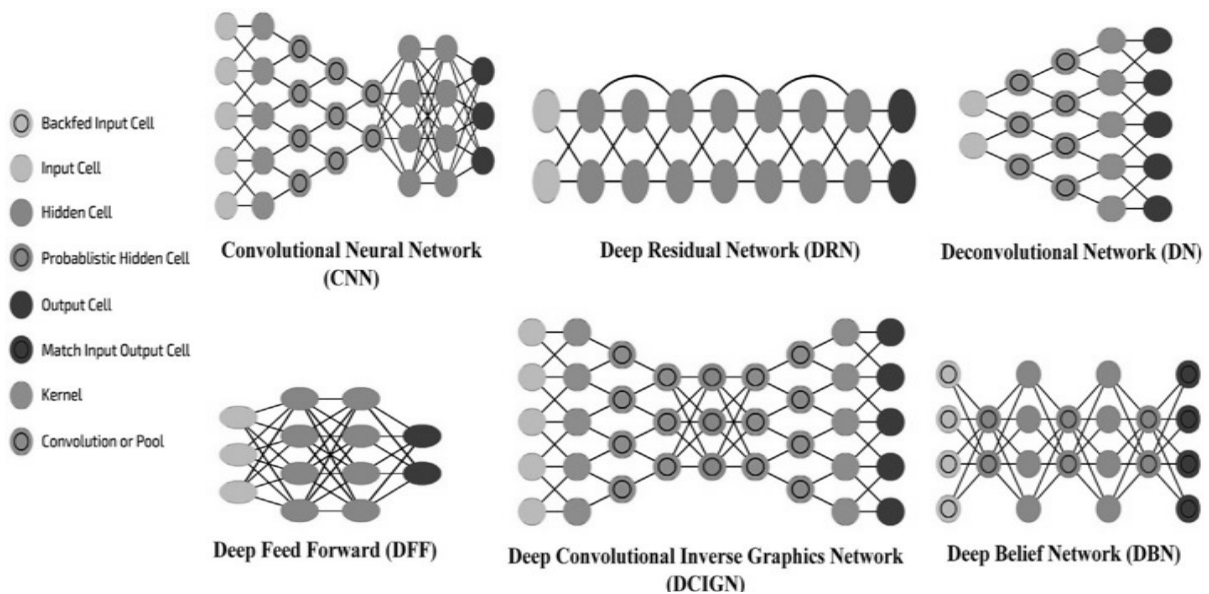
Backfed Input Cell

Input Cell

Hidden Cell

Probablistic Hidden Cell

Output Cell

Match Input Output Cell

Kernel

Convolution or Pool

Convolutional Neural Network (CNN)

Deep Residual Network (DRN)

Deconvolutional Network (DN)

Deep Feed Forward (DFF)

Deep Convolutional Inverse Graphics Network (DCIGN)

Deep Belief Network (DBN)